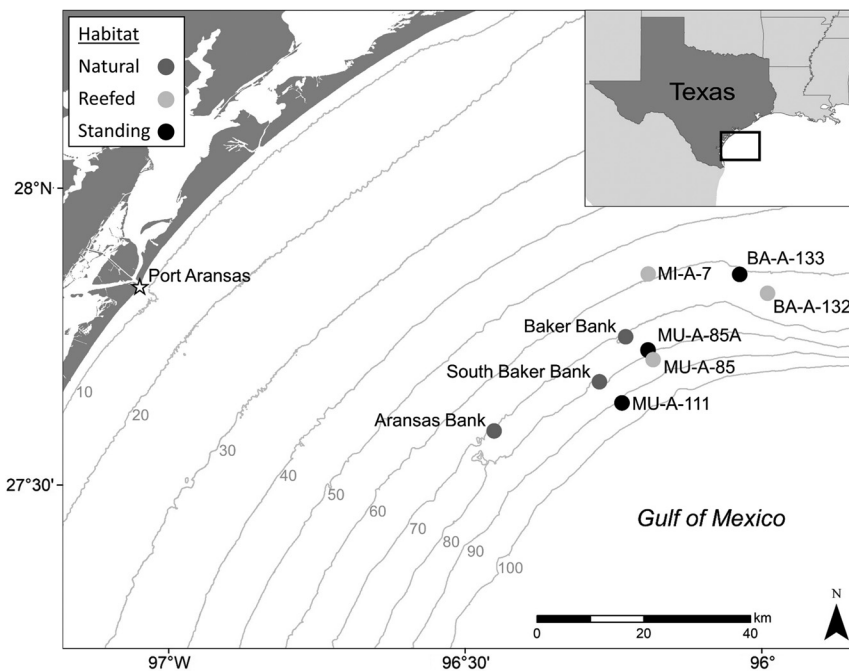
Habitat
Natural
Reefed
Standing

Texas

28°N

Port Aransas

MI-A-7
BA-A-133
BA-A-132
Baker Bank
MU-A-85A
MU-A-85
South Baker Bank
MU-A-111
Aransas Bank

10
20
30
40
50
60
70
80
90
100

27°30'

Gulf of Mexico

km
0 20 40

N

97°W
96°30'
96°